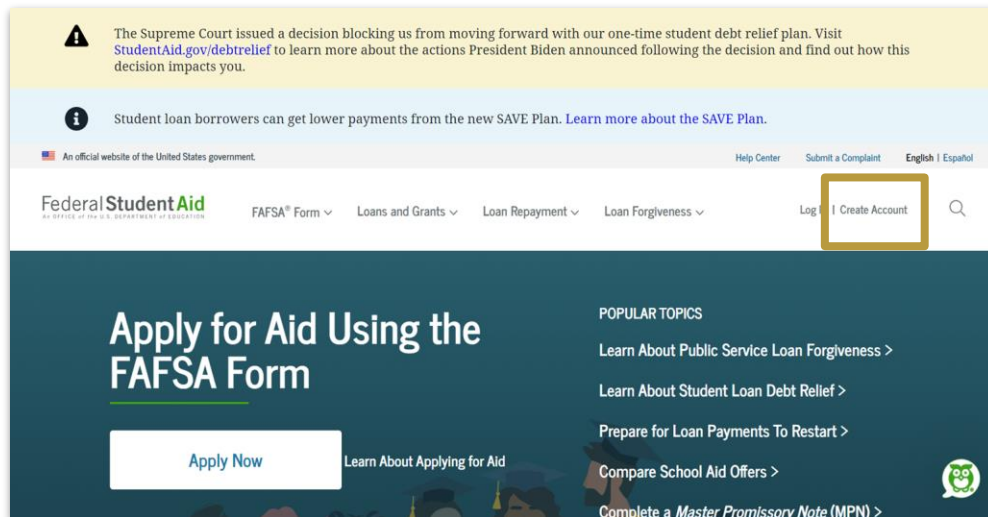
The Supreme Court issued a decision blocking us from moving forward with our one-time student debt relief plan. Visit StudentAid.gov/debtrelief to learn more about the actions President Biden announced following the decision and find out how this decision impacts you.

Student loan borrowers can get lower payments from the new SAVE Plan. Learn more about the SAVE Plan.

An official website of the United States government.

Help Center Submit a Complaint English | Español

Federal Student Aid
AN OFFICE of the U.S. DEPARTMENT of EDUCATION

FAFSA® Form Loans and Grants Loan Repayment Loan Forgiveness Log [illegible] | Create Account

Apply for Aid Using the FAFSA Form

Apply Now

Learn About Applying for Aid

POPULAR TOPICS

Learn About Public Service Loan Forgiveness >

Learn About Student Loan Debt Relief >

Prepare for Loan Payments To Restart >

Compare School Aid Offers >

Complete a Master Promissory Note (MPN) >